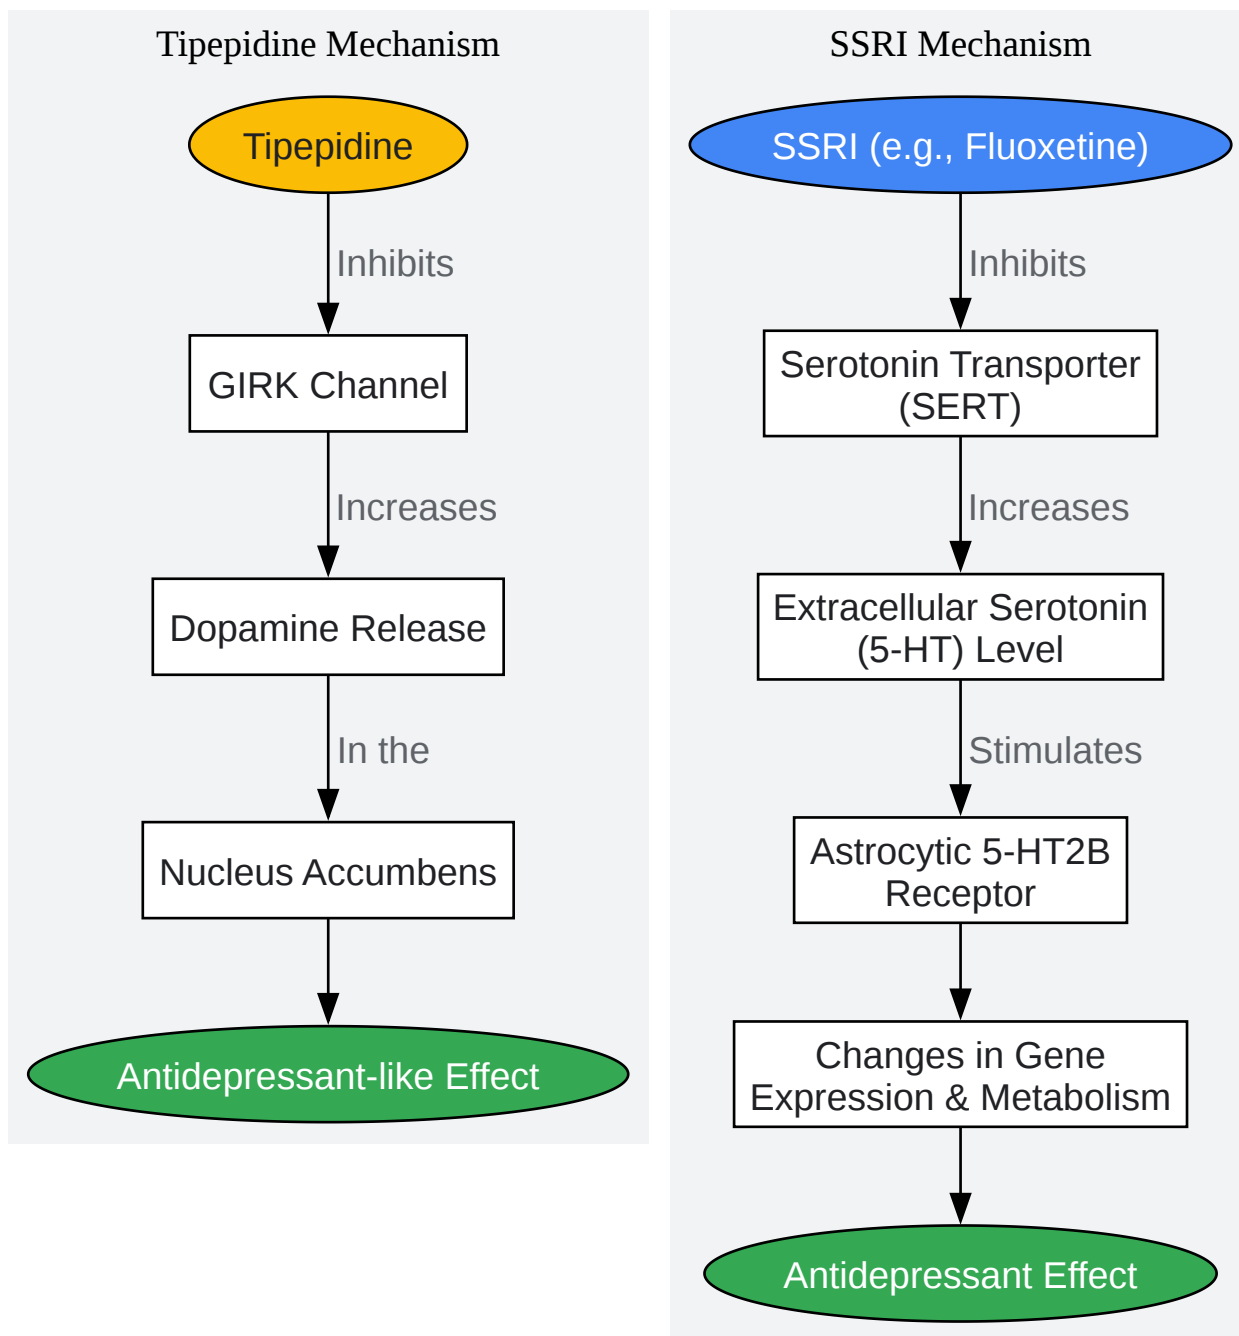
Tipepidine Mechanism

Tipepidine

Inhibits

GIRK Channel

Increases

Dopamine Release

In the

Nucleus Accumbens

Antidepressant-like Effect

SSRI Mechanism

SSRI (e.g., Fluoxetine)

Inhibits

Serotonin Transporter (SERT)

Increases

Extracellular Serotonin (5-HT) Level

Stimulates

Astrocytic 5-HT2B Receptor

Changes in Gene Expression & Metabolism

Antidepressant Effect